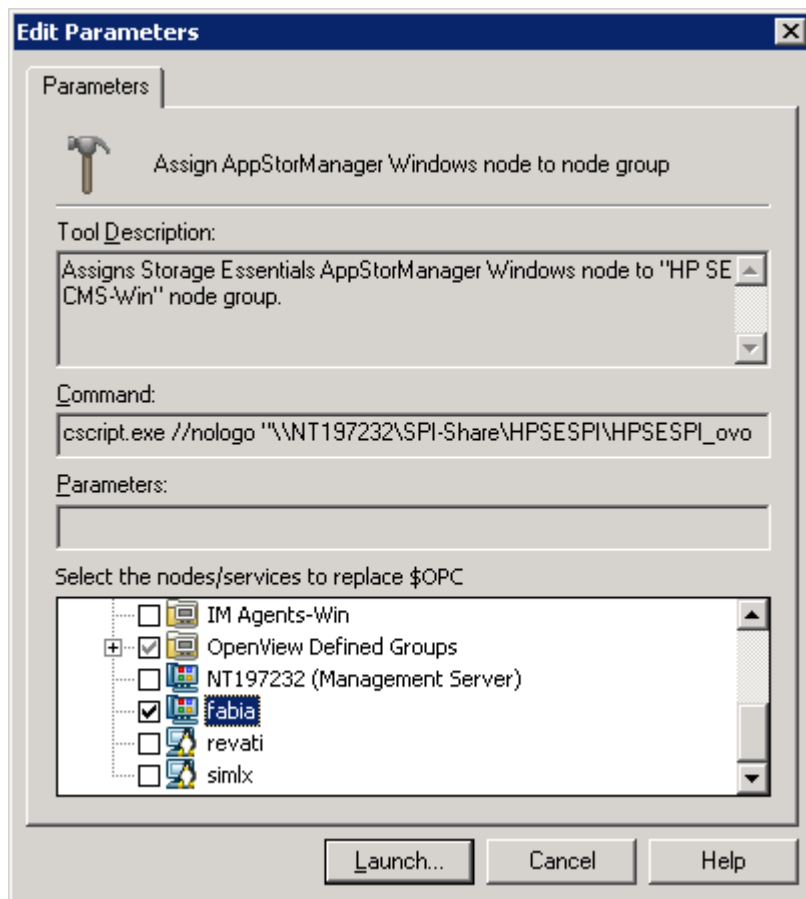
Edit Parameters

Parameters

Assign AppStorManager Windows node to node group

Tool Description:

Assigns Storage Essentials AppStorManager Windows node to "HP SE CMS-Win" node group.

Command:

cscript.exe //nologo "\\NT197232\SPI-Share\HPSESPI\HPSESPI_ovo

Parameters:

Select the nodes/services to replace $OPC

IM Agents-Win
OpenView Defined Groups
NT197232 (Management Server)
fabia
revati
simlx

Launch...
Cancel
Help